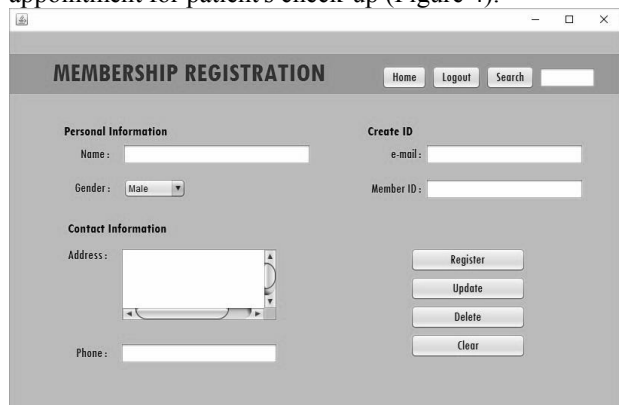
appointment for patient's check-up (Figure 4).

MEMBERSHIP REGISTRATION

Home Logout Search

Personal Information

Name :

Gender : Male

Create ID

e-mail :

Member ID :

Contact Information

Address :

Phone :

Register

Update

Delete

Clear